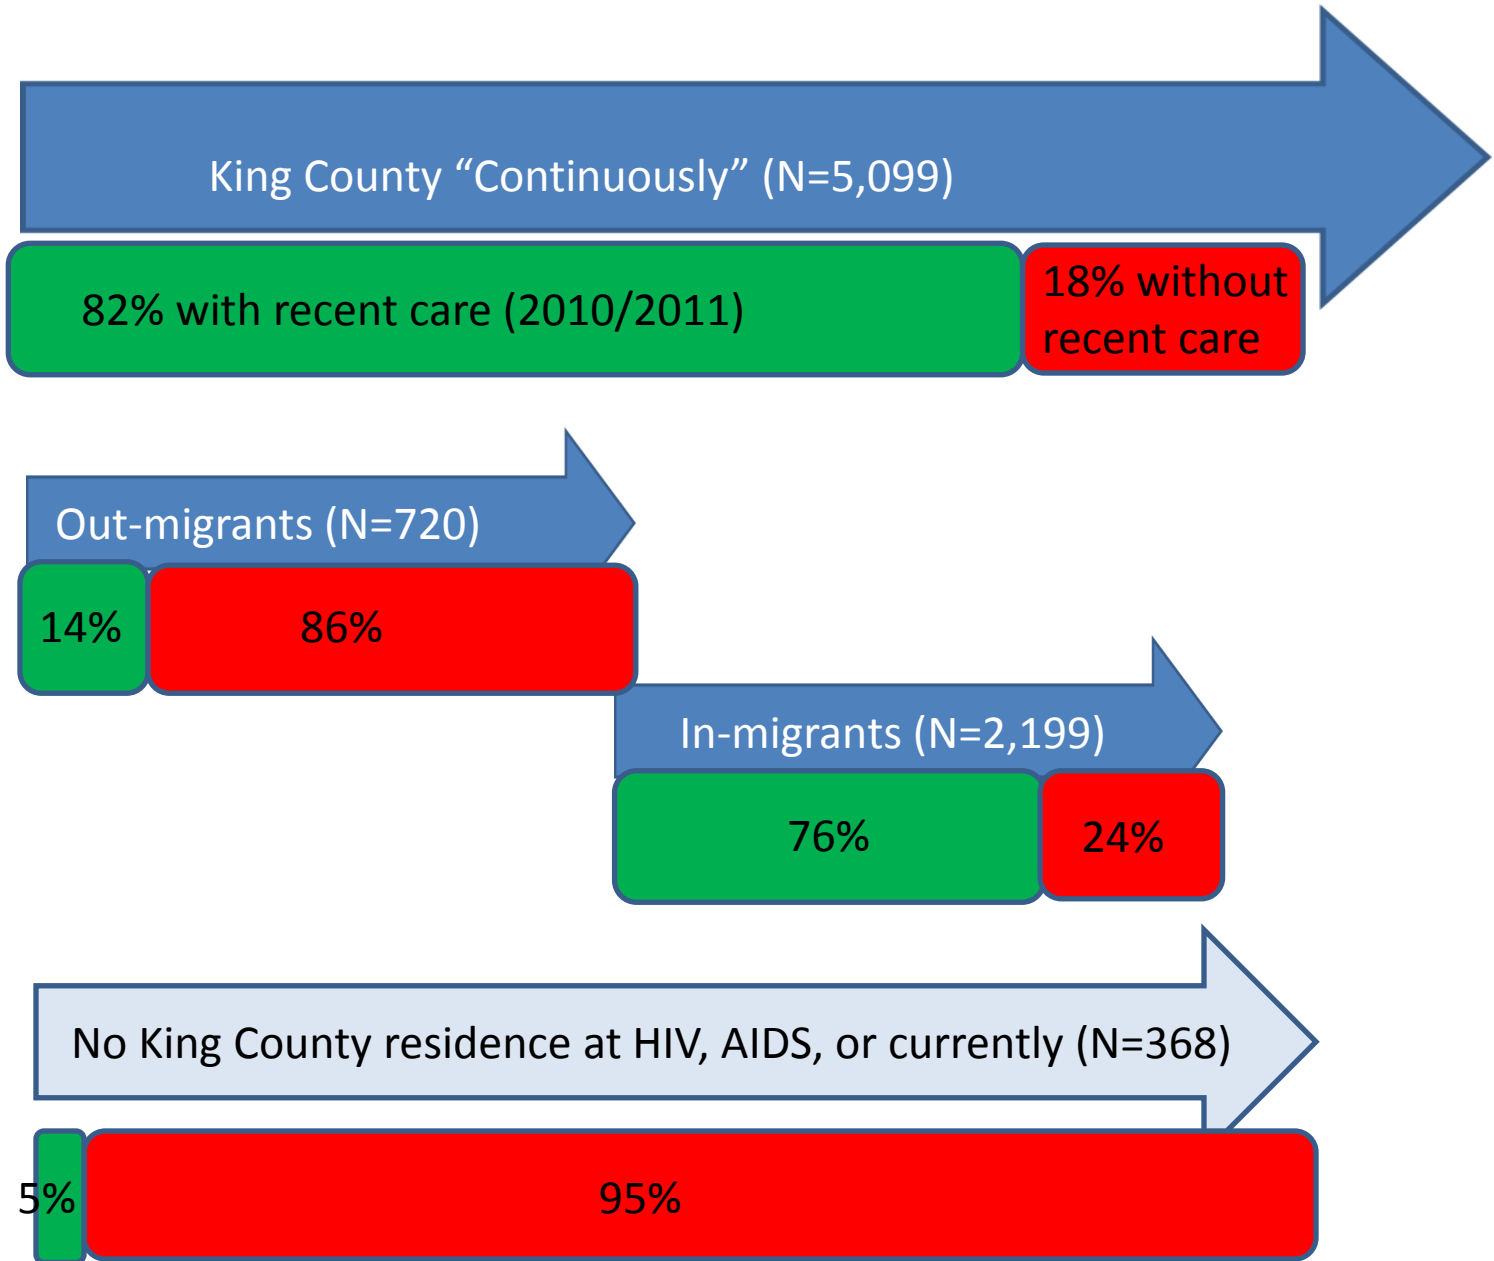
King County “Continuously” (N=5,099)

82% with recent care (2010/2011)

18% without recent care

Out-migrants (N=720)

14%

86%

In-migrants (N=2,199)

76%

24%

No King County residence at HIV, AIDS, or currently (N=368)

5%

95%